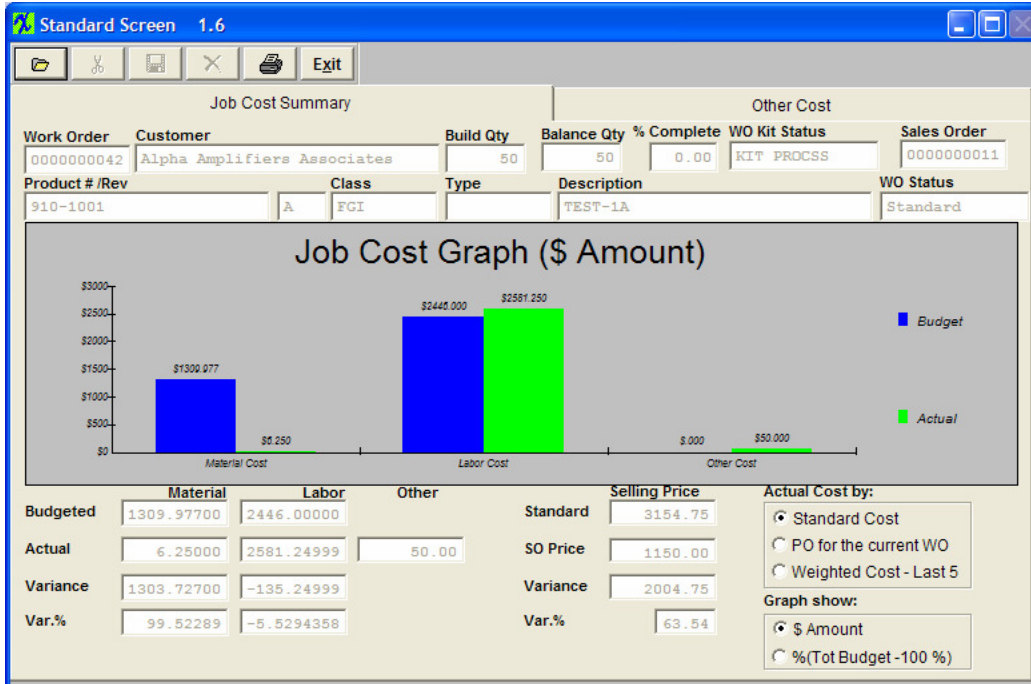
Standard Screen 1.6

Exit

Job Cost Summary

Other Cost

Work Order
0000000042

Customer
Alpha Amplifiers Associates

Build Qty
50

Balance Qty
50

% Complete
0.00

WO Kit Status
KIT PROCSS

Sales Order
0000000011

Product # /Rev
910-1001
A

Class
FGI

Type

Description
TEST-1A

WO Status
Standard

Job Cost Graph ($ Amount)

$3000
$2500
$2000
$1500
$1000
$500
$0

$1309.977
$6.250
Material Cost

$2446.000
$2581.250
Labor Cost

$.000
$50.000
Other Cost

Budget

Actual

| | Material | Labor | Other |
|---|---|---|---|
| Budgeted | 1309.97700 | 2446.00000 | |
| Actual | 6.25000 | 2581.24999 | 50.00 |
| Variance | 1303.72700 | -135.24999 | |
| Var.% | 99.52289 | -5.5294358 | |

| | Selling Price |
|---|---|
| Standard | 3154.75 |
| SO Price | 1150.00 |
| Variance | 2004.75 |
| Var.% | 63.54 |

Actual Cost by:
Standard Cost
PO for the current WO
Weighted Cost - Last 5

Graph show:
$ Amount
%(Tot Budget -100 %)